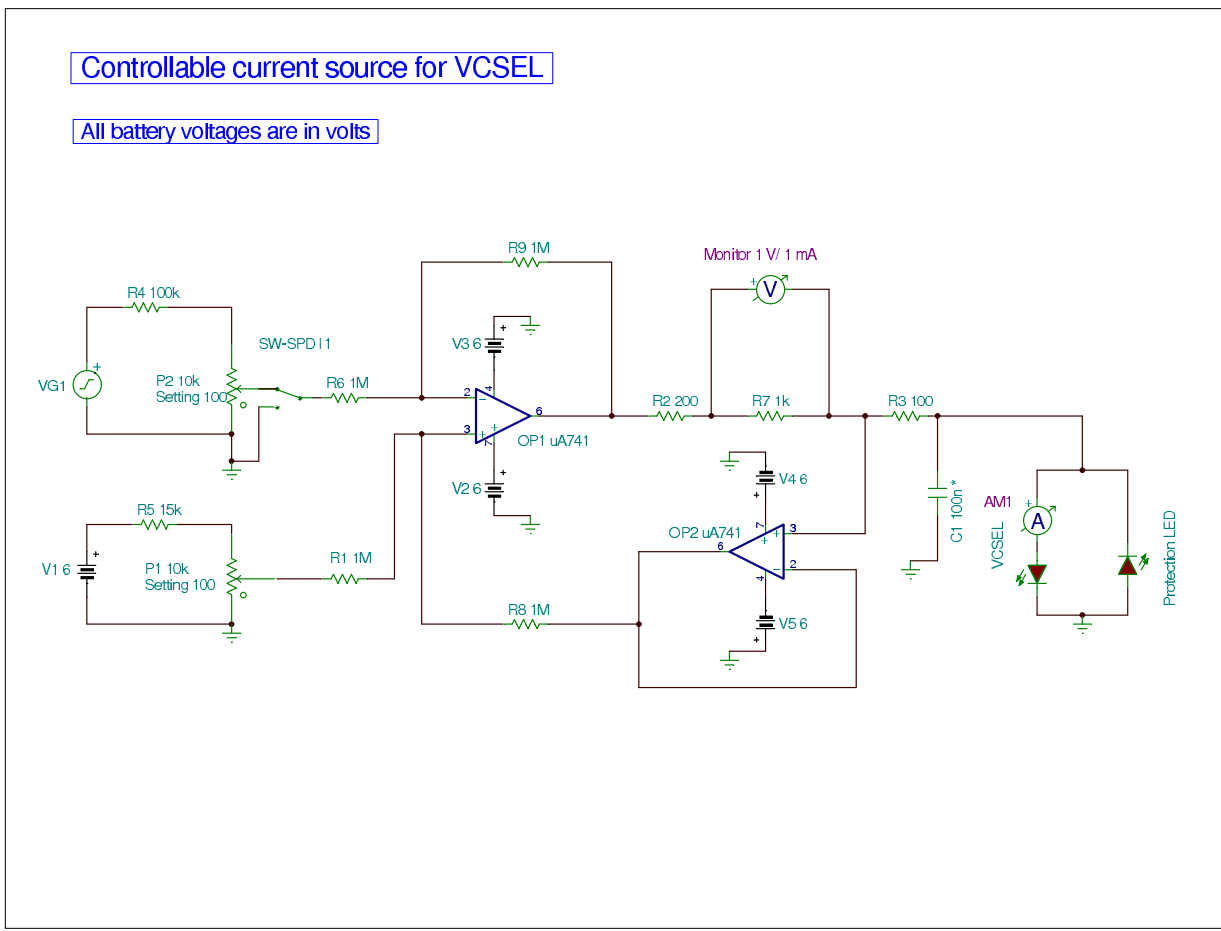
Controllable current source for VCSEL

All battery voltages are in volts

R9 1M

Monitor 1 V/ 1 mA

V

R4 100k

SW-SPD I1

V3 6

VG1

P2 10k
Setting 100

R6 1M

2

4

6

R2 200

R7 1k

R3 100

3

7

OP1 uA741

V4 6

V2 6

R5 15k

OP2 uA741

7

3

6

C1 100n *

AM1

A

VCSEL

Protection LED

V1 6

P1 10k
Setting 100

R1 1M

4

2

R8 1M

V5 6